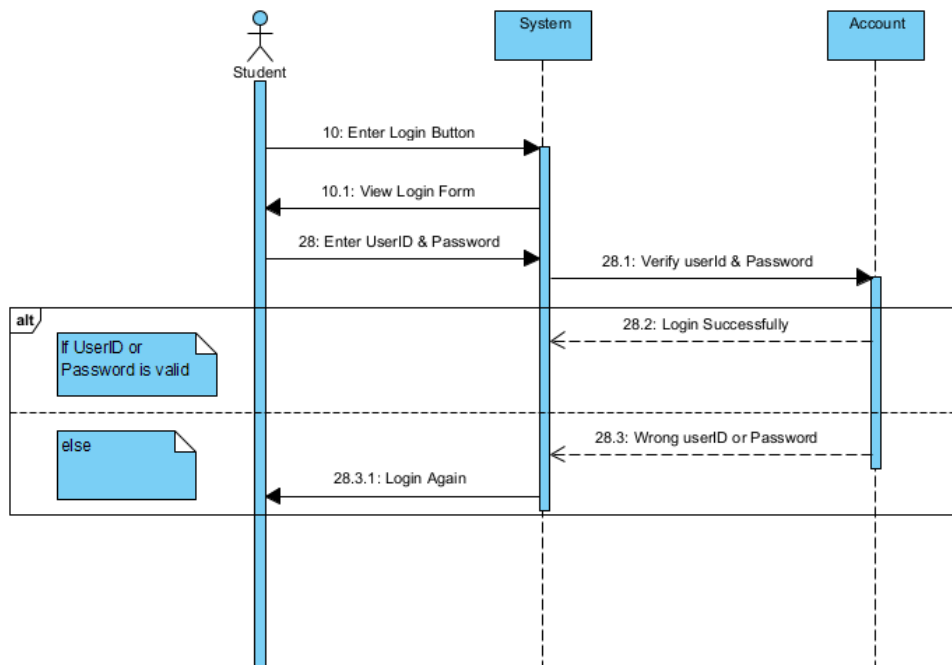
Student

System

Account

10: Enter Login Button

10.1: View Login Form

28: Enter UserID & Password

28.1: Verify userId & Password

alt

If UserID or Password is valid

28.2: Login Successfully

else

28.3: Wrong userID or Password

28.3.1: Login Again